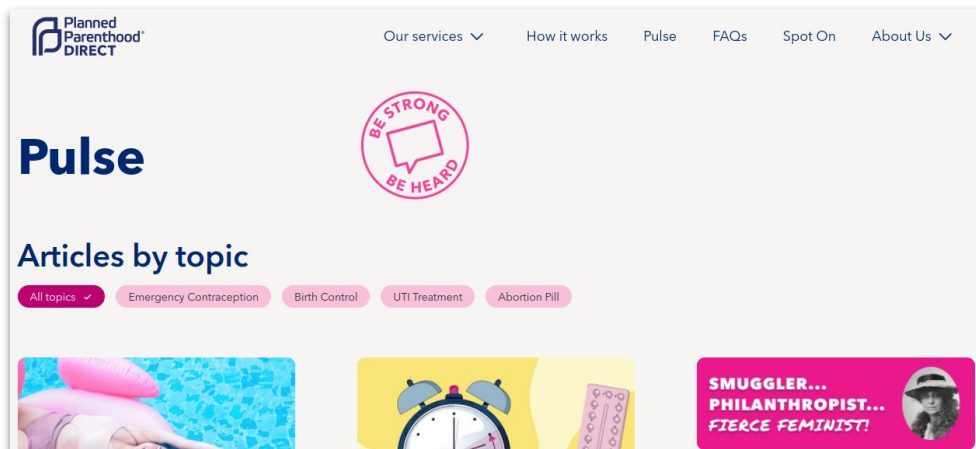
Planned Parenthood® DIRECT

Our services How it works Pulse FAQs Spot On About Us

Pulse

BE STRONG BE HEARD

Articles by topic

All topics ✓ Emergency Contraception Birth Control UTI Treatment Abortion Pill

SMUGGLER... PHILANTHROPIST... FIERCE FEMINIST!